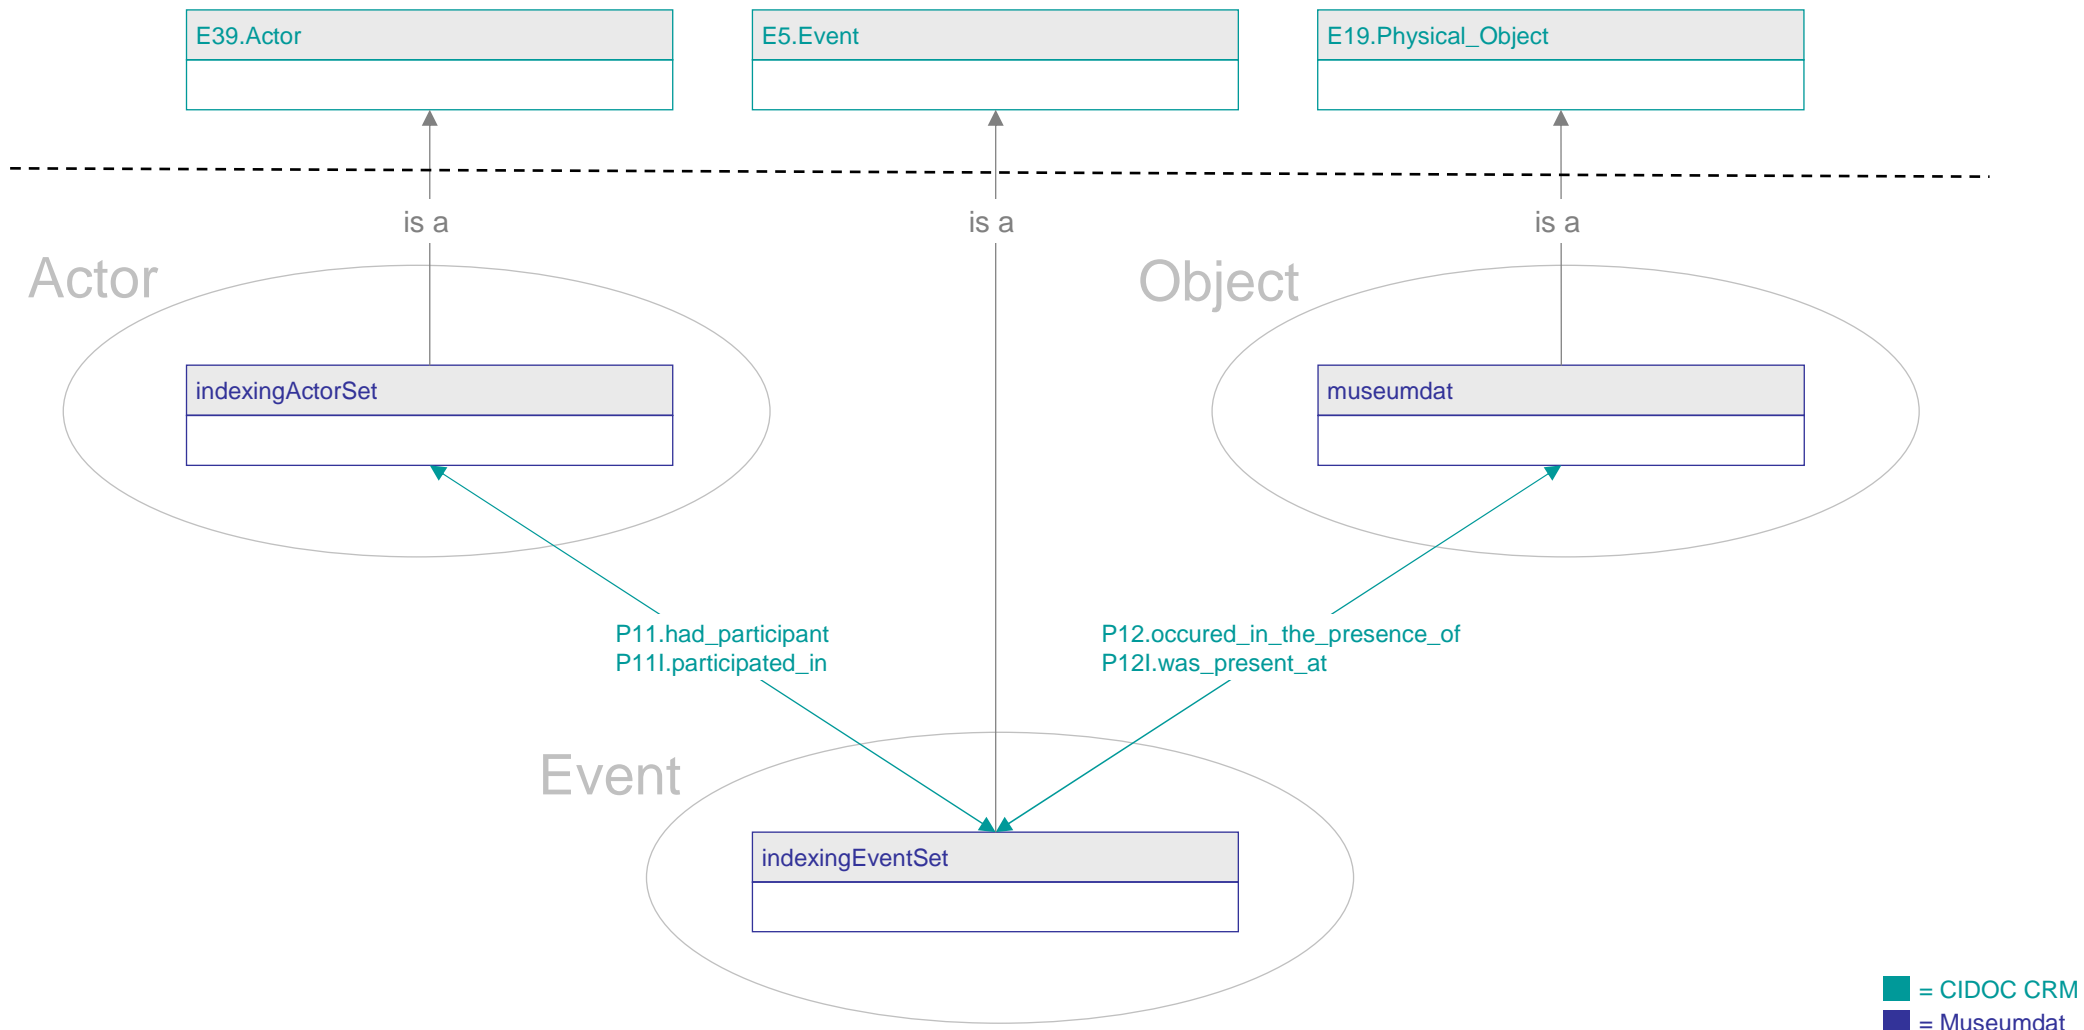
E39.Actor

E5.Event

E19.Physical_Object

is a

is a

is a

Actor

Object

indexingActorSet

museumdat

P11.had_participant
P11I.participated_in

P12.occured_in_the_presence_of
P12I.was_present_at

Event

indexingEventSet

= CIDOC CRM
= Museumdat